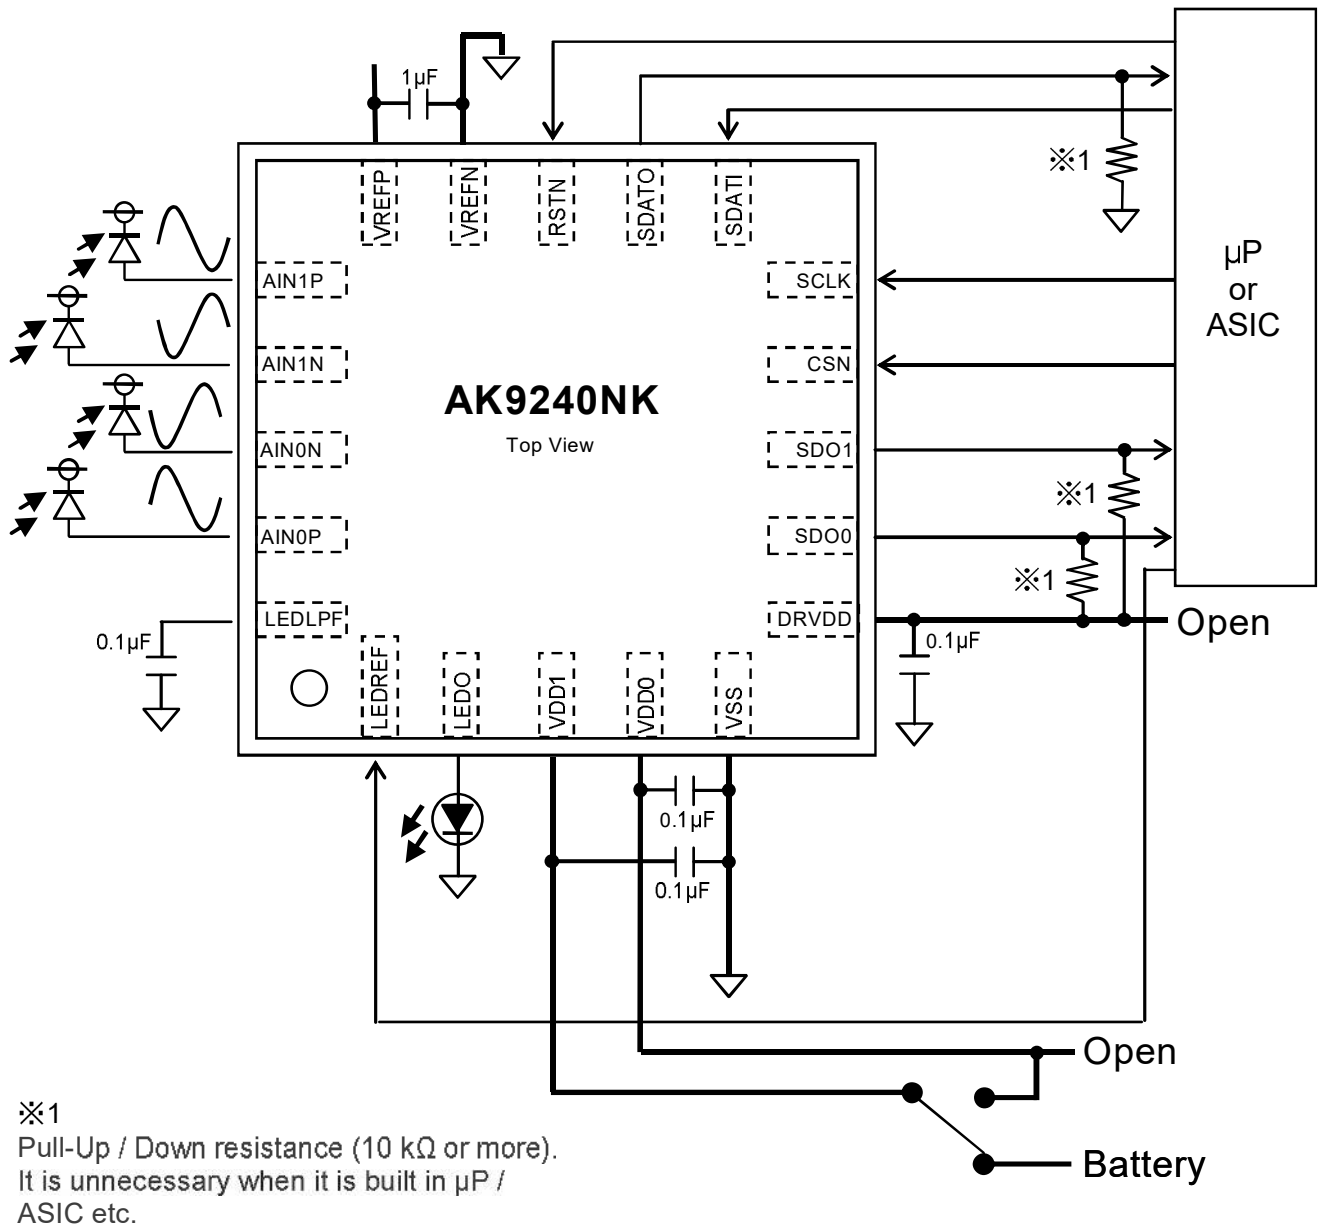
1µF

VREFP
VREFN
RSTN
SDATO
SDATI

※1

µP
or
ASIC

AIN1P
AIN1N
AIN0N
AIN0P
LEDLPF

SCLK
CSN
SDO1
SDO0
DRVDD

AK9240NK
Top View

※1
※1

Open

0.1µF
0.1µF

LEDREF
LEDO
VDD1
VDD0
VSS

0.1µF
0.1µF

Open

※1
Pull-Up / Down resistance (10 kΩ or more). It is unnecessary when it is built in µP / ASIC etc.

Battery